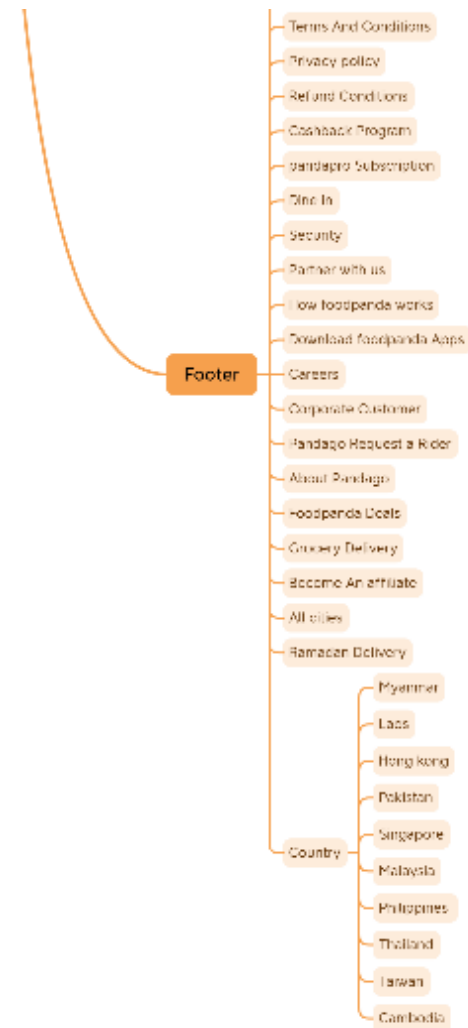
Footer

Terms And Conditions
Privacy policy
Refund Conditions
Cashback Program
pandapro Subscription
Dine In
Security
Partner with us
How foodpanda works
Download foodpanda Apps
Careers
Corporate Customer
Pandago Request a Rider
About Pandago
Foodpanda Deals
Grocery Delivery
Become An affiliate
All cities
Ramadan Delivery
Country

Myanmar
Laos
Hong kong
Pakistan
Singapore
Malaysia
Philippines
Thailand
Taiwan
Cambodia